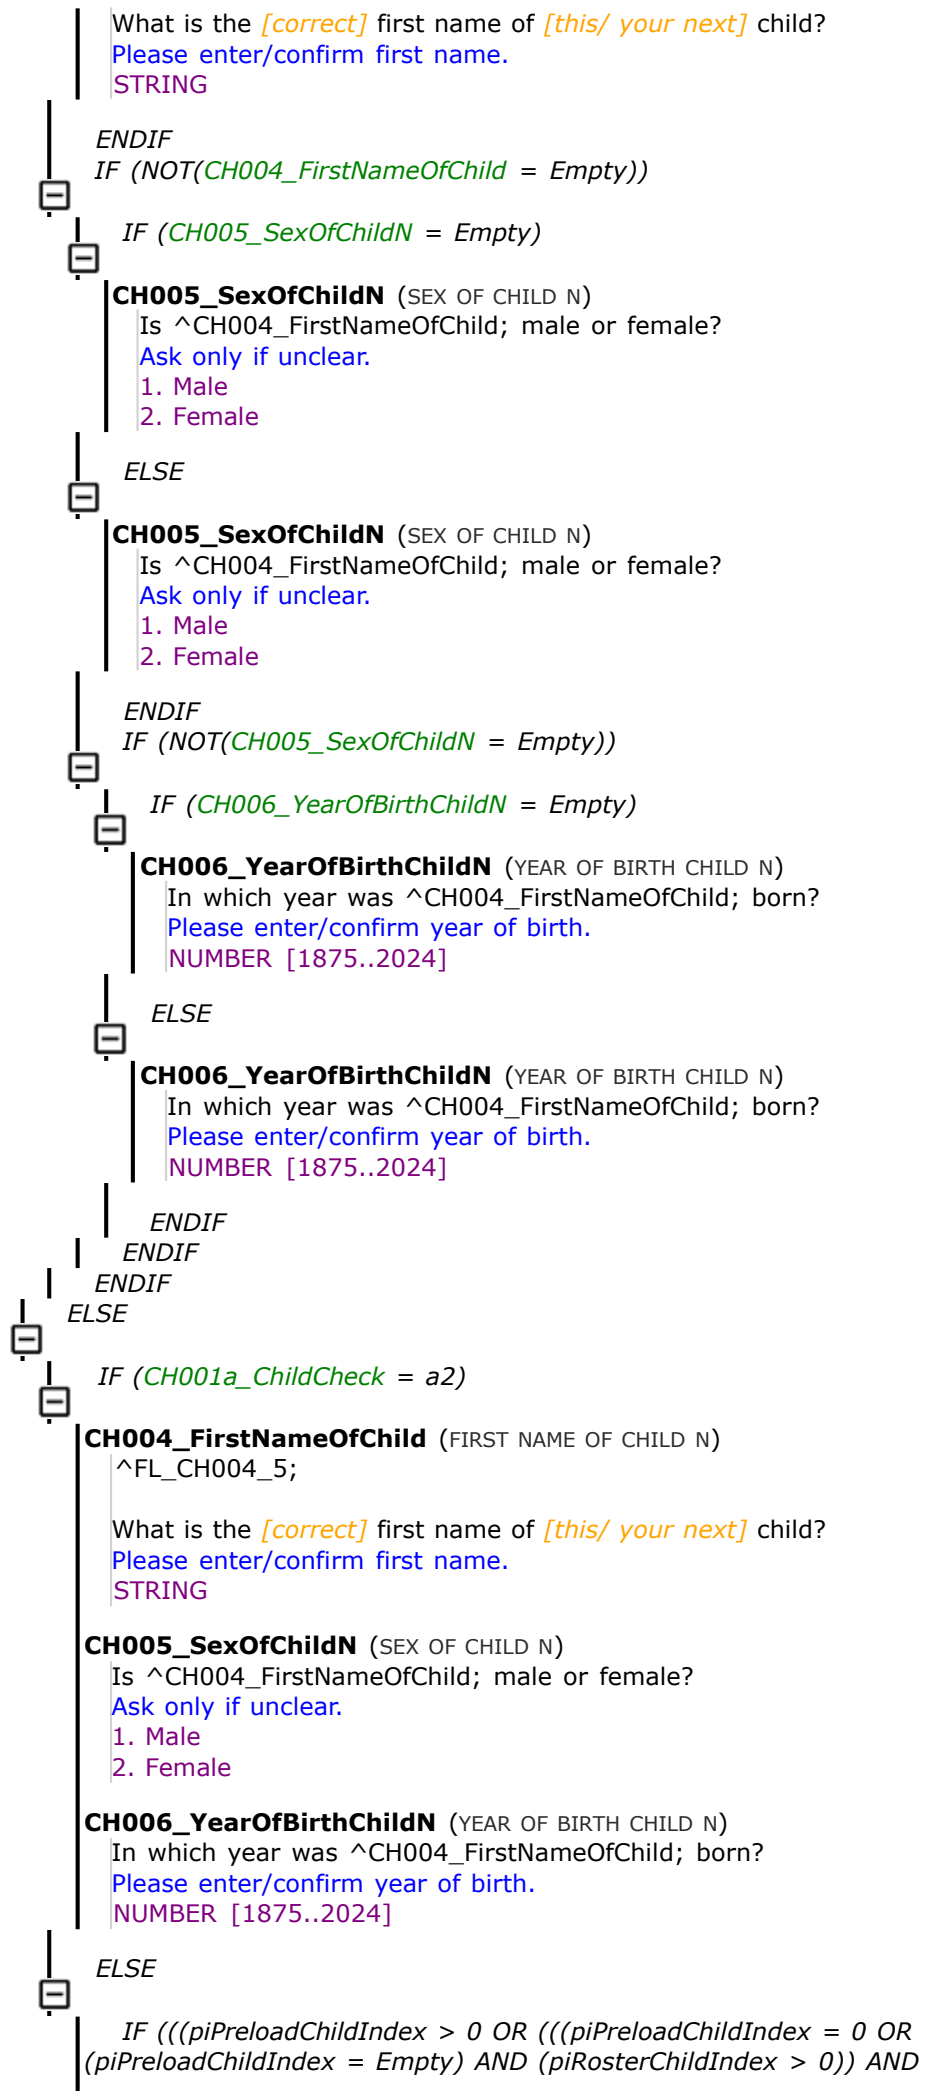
What is the [correct] first name of [this/ your next] child?
Please enter/confirm first name.
STRING

ENDIF
IF (NOT(CH004_FirstNameOfChild = Empty))

IF (CH005_SexOfChildN = Empty)

CH005_SexOfChildN (SEX OF CHILD N)
Is ^CH004_FirstNameOfChild; male or female?
Ask only if unclear.
1. Male
2. Female

ELSE

CH005_SexOfChildN (SEX OF CHILD N)
Is ^CH004_FirstNameOfChild; male or female?
Ask only if unclear.
1. Male
2. Female

ENDIF
IF (NOT(CH005_SexOfChildN = Empty))

IF (CH006_YearOfBirthChildN = Empty)

CH006_YearOfBirthChildN (YEAR OF BIRTH CHILD N)
In which year was ^CH004_FirstNameOfChild; born?
Please enter/confirm year of birth.
NUMBER [1875..2024]

ELSE

CH006_YearOfBirthChildN (YEAR OF BIRTH CHILD N)
In which year was ^CH004_FirstNameOfChild; born?
Please enter/confirm year of birth.
NUMBER [1875..2024]

ENDIF
ENDIF
ENDIF
ELSE

IF (CH001a_ChildCheck = a2)

CH004_FirstNameOfChild (FIRST NAME OF CHILD N)
^FL_CH004_5;

What is the [correct] first name of [this/ your next] child?
Please enter/confirm first name.
STRING

CH005_SexOfChildN (SEX OF CHILD N)
Is ^CH004_FirstNameOfChild; male or female?
Ask only if unclear.
1. Male
2. Female

CH006_YearOfBirthChildN (YEAR OF BIRTH CHILD N)
In which year was ^CH004_FirstNameOfChild; born?
Please enter/confirm year of birth.
NUMBER [1875..2024]

ELSE

IF (((piPreloadChildIndex > 0 OR (((piPreloadChildIndex = 0 OR (piPreloadChildIndex = Empty) AND (piRosterChildIndex > 0)) AND